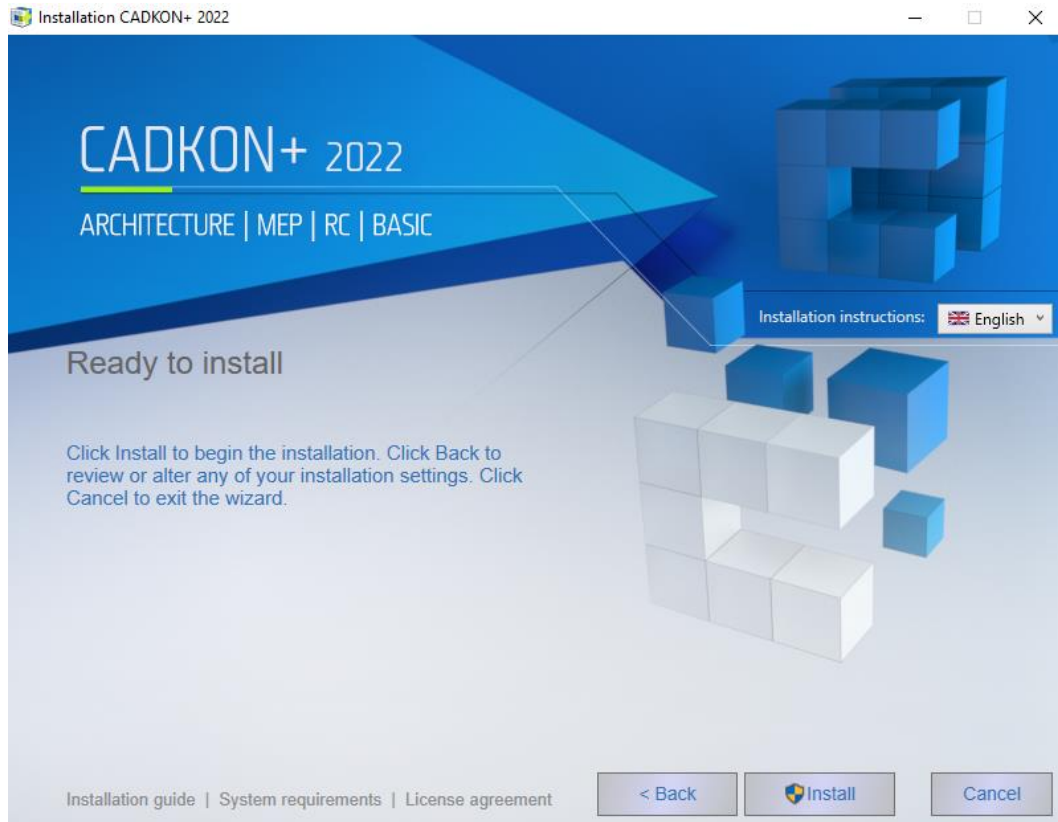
Installation CADKON+ 2022

CADKON+ 2022

ARCHITECTURE | MEP | RC | BASIC

Installation instructions: English

Ready to install

Click Install to begin the installation. Click Back to review or alter any of your installation settings. Click Cancel to exit the wizard.

Installation guide | System requirements | License agreement

< Back

Install

Cancel